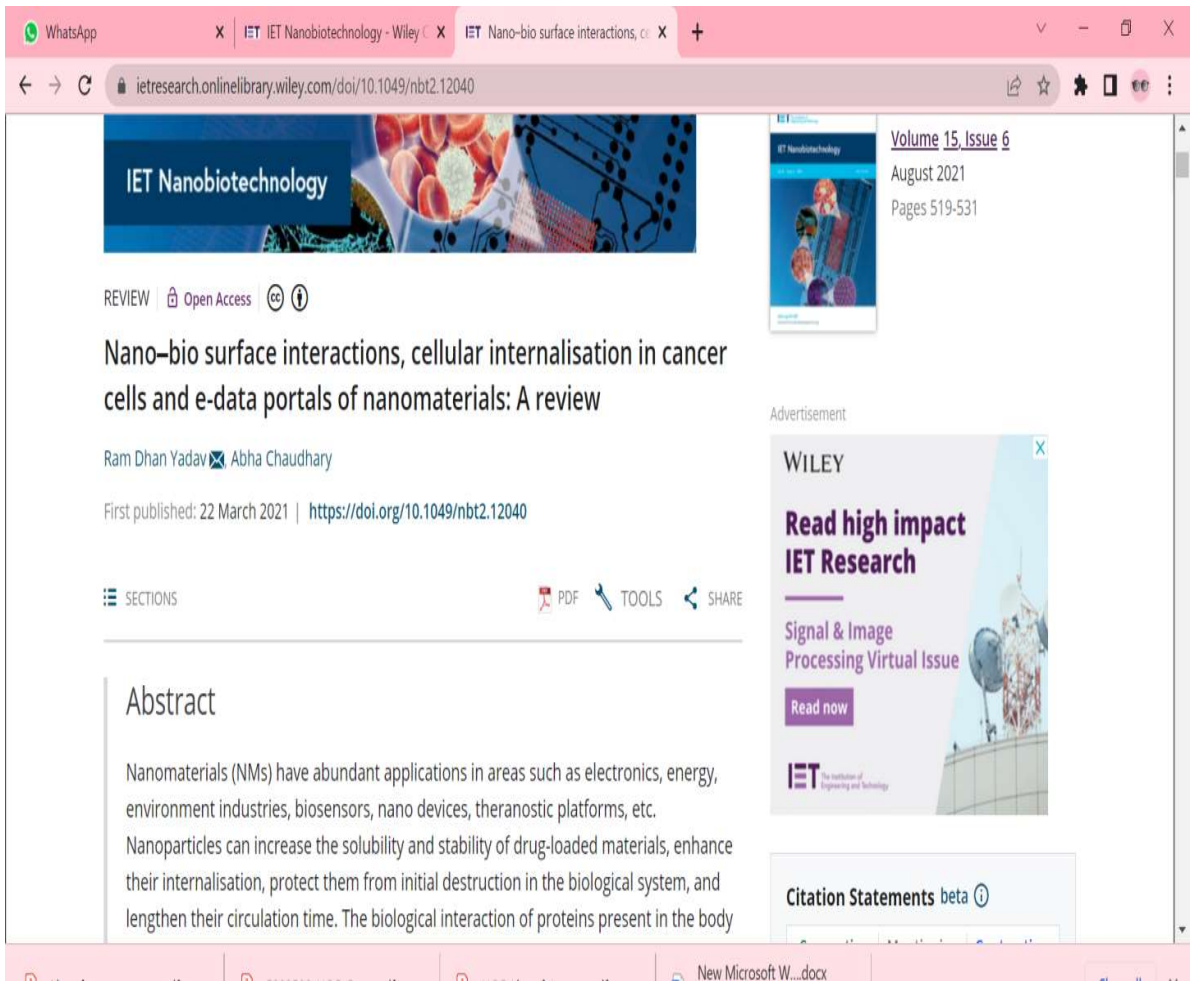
WhatsApp X | IET IET Nanobiotechnology - Wiley X | IET Nano-bio surface interactions, c X +

ietresearch.onlinelibrary.wiley.com/doi/10.1049/nbt2.12040

IET Nanobiotechnology

Volume 15, Issue 6
August 2021
Pages 519-531

REVIEW | Open Access

Nano–bio surface interactions, cellular internalisation in cancer cells and e-data portals of nanomaterials: A review

Ram Dhan Yadav, Abha Chaudhary

First published: 22 March 2021 | https://doi.org/10.1049/nbt2.12040

SECTIONS PDF TOOLS SHARE

Advertisement

WILEY

Read high impact IET Research

Signal & Image Processing Virtual Issue

Read now

IET The Institution of Engineering and Technology

Abstract

Nanomaterials (NMs) have abundant applications in areas such as electronics, energy, environment industries, biosensors, nano devices, theranostic platforms, etc. Nanoparticles can increase the solubility and stability of drug-loaded materials, enhance their internalisation, protect them from initial destruction in the biological system, and lengthen their circulation time. The biological interaction of proteins present in the body

Citation Statements beta

New Microsoft W....docx